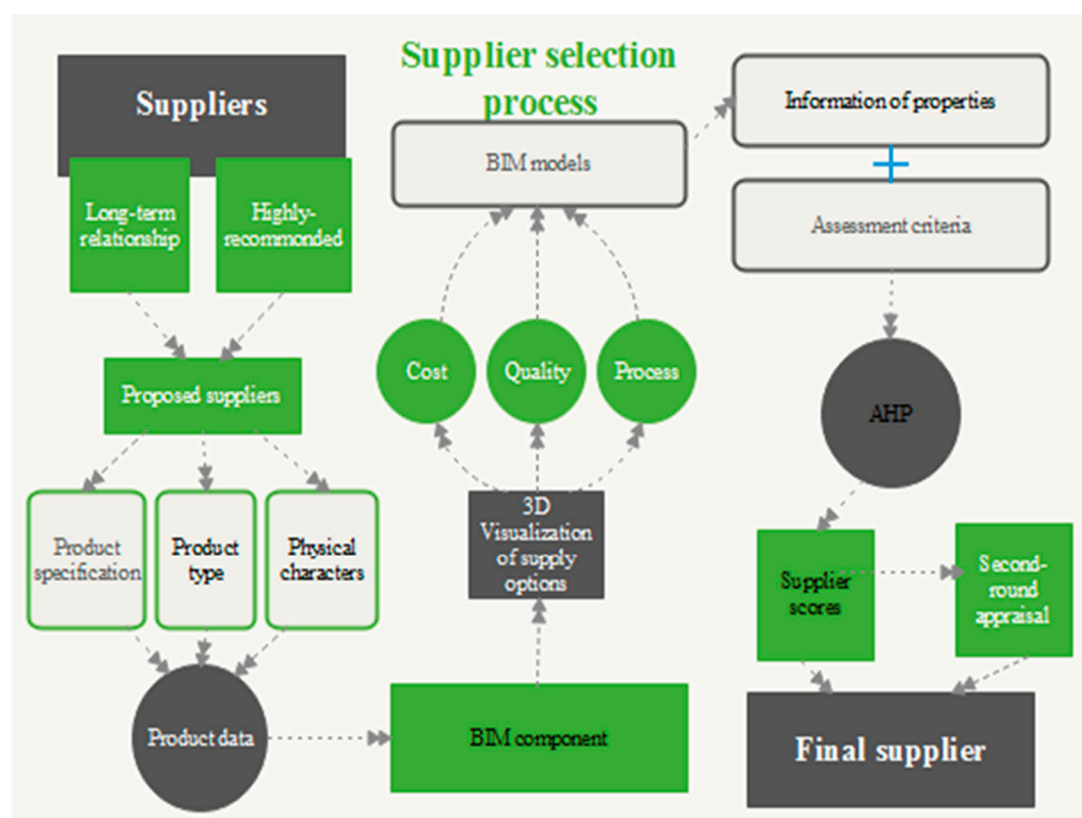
Supplier selection process

Suppliers

Long-term relationship

Highly-recommended

Proposed suppliers

Product specification

Product type

Physical characters

Product data

BIM models

Cost

Quality

Process

3D Visualization of supply options

BIM component

Information of properties

+

Assessment criteria

AHP

Supplier scores

Second-round appraisal

Final supplier